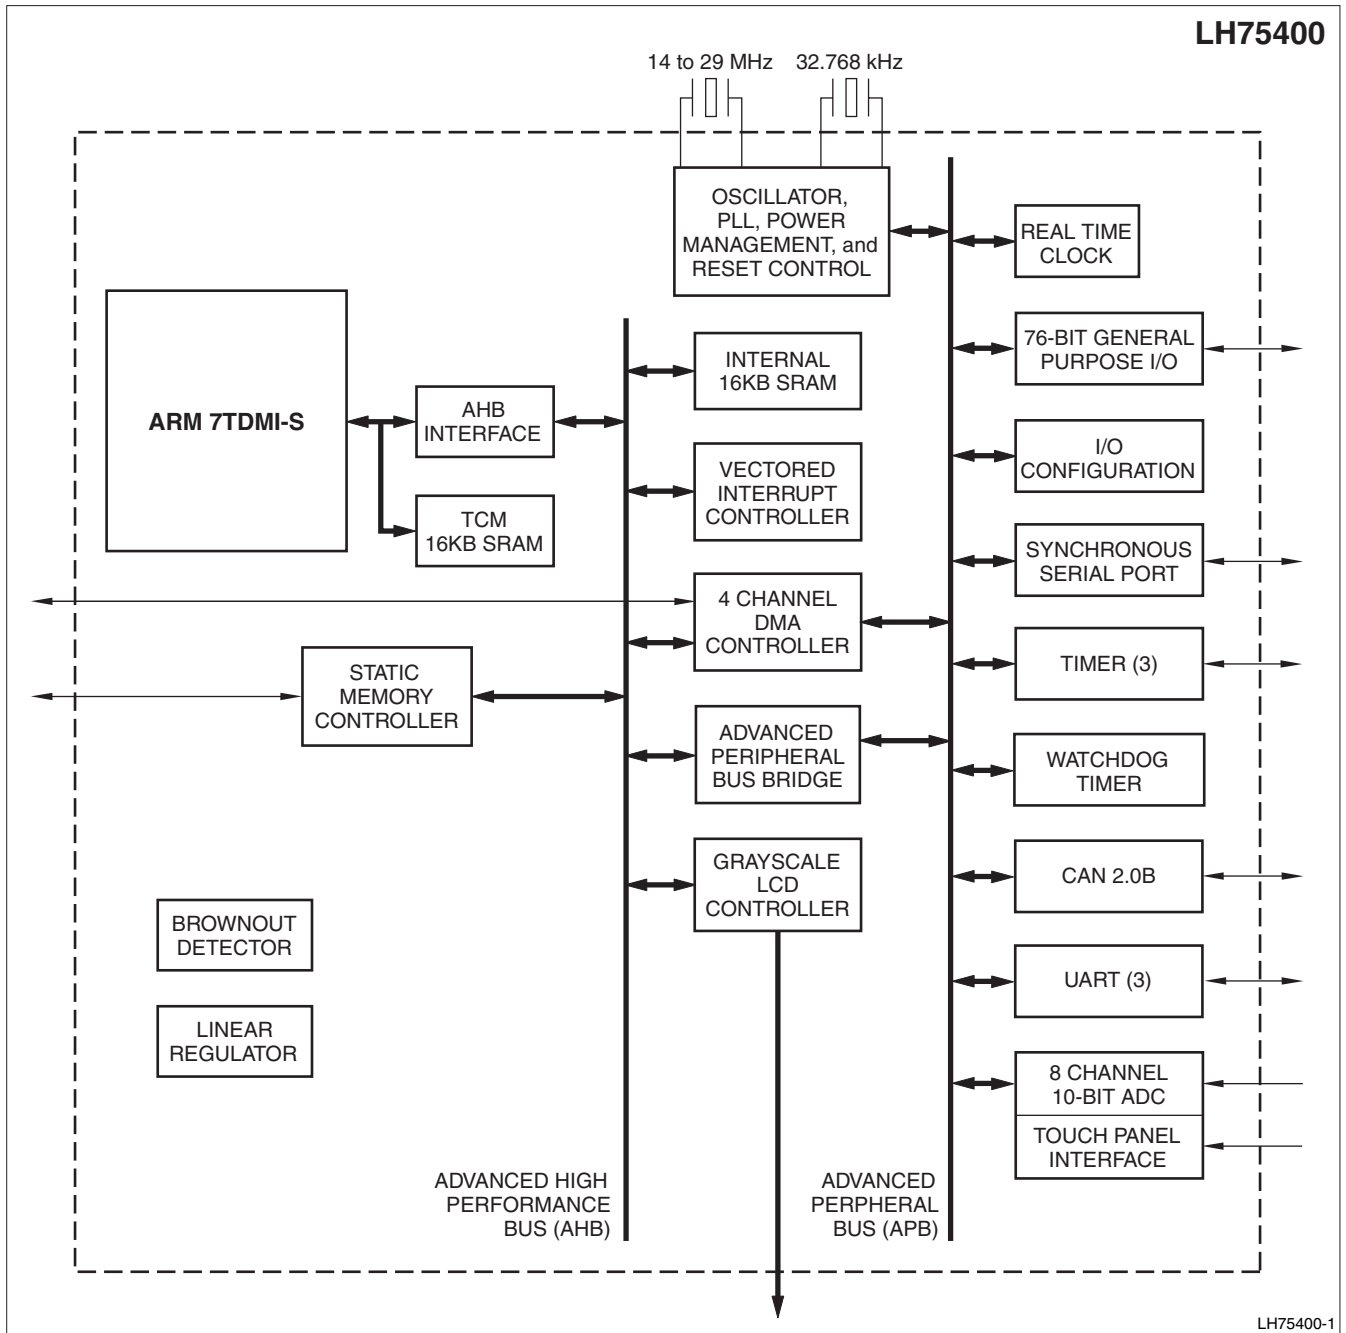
LH75400

14 to 29 MHz

32.768 kHz

OSCILLATOR, PLL, POWER MANAGEMENT, and RESET CONTROL

REAL TIME CLOCK

76-BIT GENERAL PURPOSE I/O

ARM 7TDMI-S

AHB INTERFACE

TCM 16KB SRAM

INTERNAL 16KB SRAM

VECTORED INTERRUPT CONTROLLER

I/O CONFIGURATION

SYNCHRONOUS SERIAL PORT

4 CHANNEL DMA CONTROLLER

STATIC MEMORY CONTROLLER

TIMER (3)

ADVANCED PERIPHERAL BUS BRIDGE

WATCHDOG TIMER

GRAYSCALE LCD CONTROLLER

CAN 2.0B

BROWNOUT DETECTOR

LINEAR REGULATOR

UART (3)

8 CHANNEL 10-BIT ADC

TOUCH PANEL INTERFACE

ADVANCED HIGH PERFORMANCE BUS (AHB)

ADVANCED PERPHERAL BUS (APB)

LH75400-1